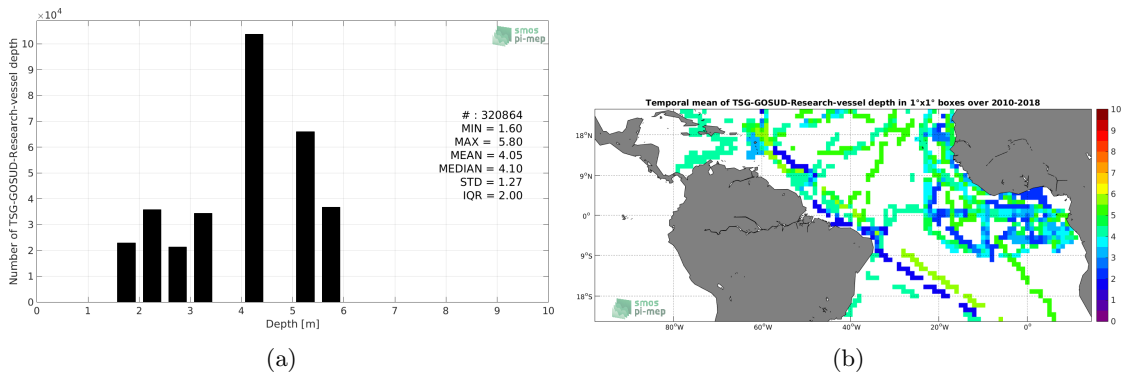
$\times 10^4$
10
9
8
7
6
5
4
3
2
1
0
Number of TSG-GOSUD-Research-vessel depth
smos pi-mep
# : 320864
MIN = 1.60
MAX = 5.80
MEAN = 4.05
MEDIAN = 4.10
STD = 1.27
IQR = 2.00
0 1 2 3 4 5 6 7 8 9 10
Depth [m]
(a)

Temporal mean of TSG-GOSUD-Research-vessel depth in 1°x1° boxes over 2010-2018
18°N
9°N
0°
9°S
18°S
80°W 60°W 40°W 20°W 0°
smos pi-mep
10
9
8
7
6
5
4
3
2
1
0
(b)